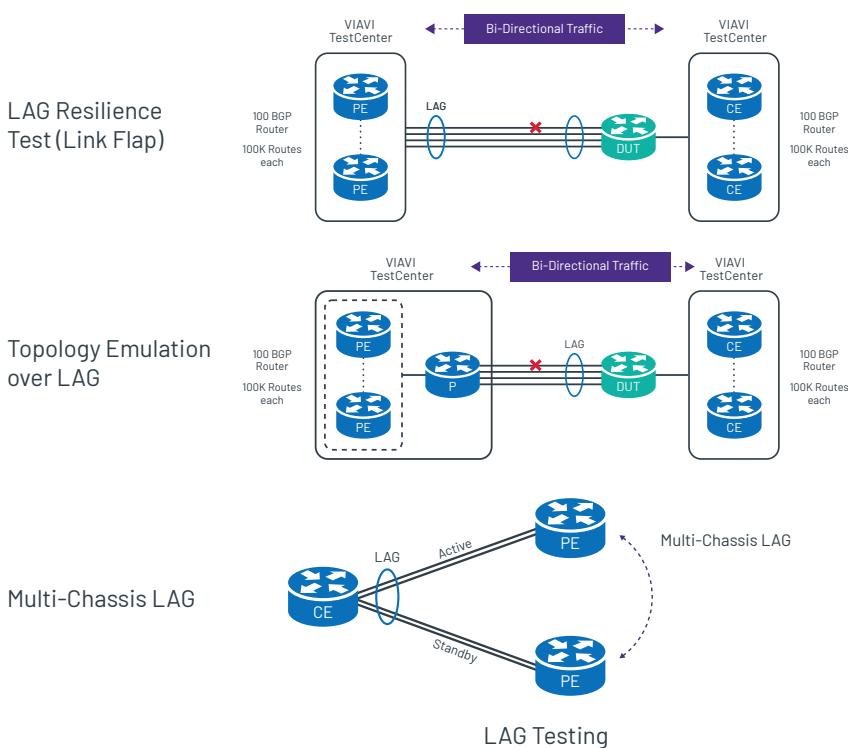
VIAVI TestCenter

Bi-Directional Traffic

VIAVI TestCenter

LAG Resilience Test (Link Flap)

100 BGP Router

100K Routes each

PE

PE

LAG

DUT

CE

CE

100 BGP Router

100K Routes each

VIAVI TestCenter

Bi-Directional Traffic

VIAVI TestCenter

Topology Emulation over LAG

100 BGP Router

100K Routes each

PE

PE

P

LAG

DUT

CE

CE

100 BGP Router

100K Routes each

Multi-Chassis LAG

CE

LAG

Active

Standby

PE

PE

Multi-Chassis LAG

LAG Testing